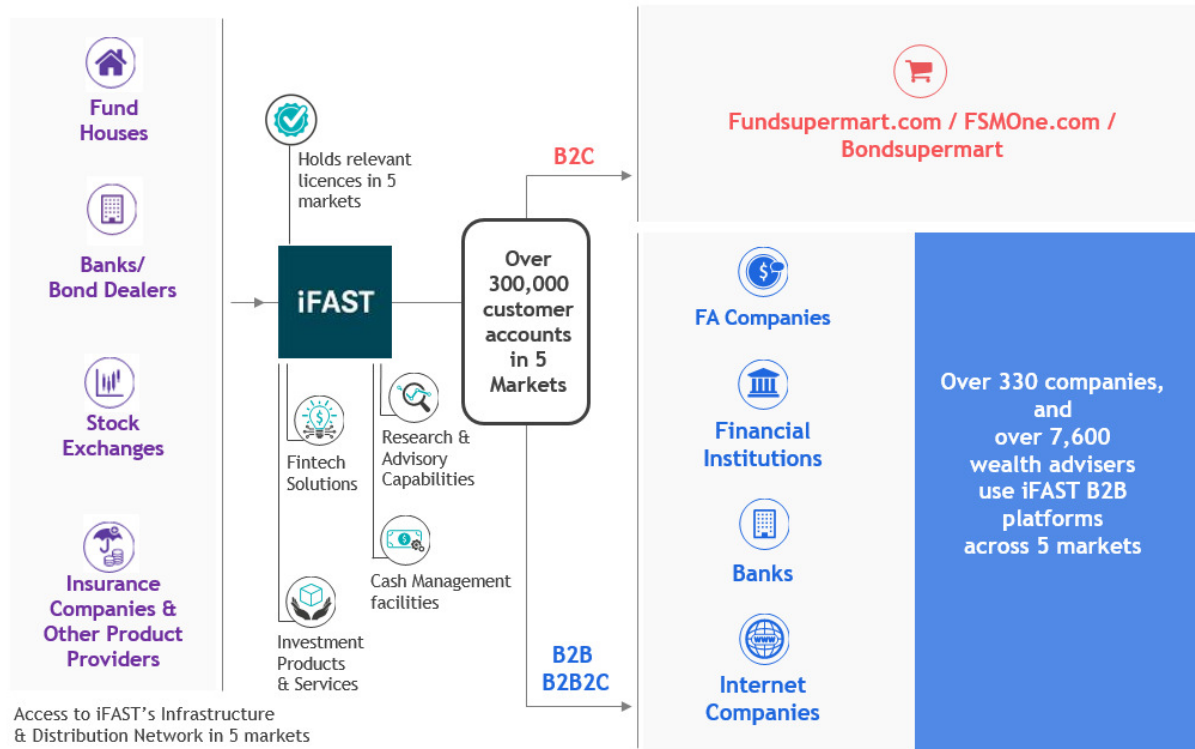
Fund Houses

Banks/ Bond Dealers

Stock Exchanges

Insurance Companies & Other Product Providers

Holds relevant licences in 5 markets

iFAST

Fintech Solutions

Research & Advisory Capabilities

Cash Management facilities

Investment Products & Services

Over 300,000 customer accounts in 5 Markets

B2C

B2B B2B2C

Fundsupermart.com / FSMOne.com / Bondsupermart

FA Companies

Financial Institutions

Banks

Internet Companies

Over 330 companies, and over 7,600 wealth advisers use iFAST B2B platforms across 5 markets

Access to iFAST's Infrastructure & Distribution Network in 5 markets